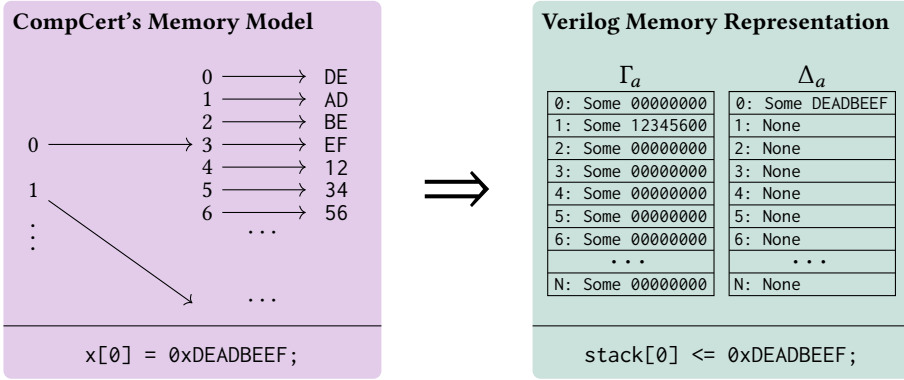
CompCert's Memory Model

0 ⟶ DE
1 ⟶ AD
2 ⟶ BE
0 ⟶ 3 ⟶ EF
4 ⟶ 12
1 5 ⟶ 34
6 ⟶ 56
⋮ ...

...

x[0] = 0xDEADBEEF;

$\Longrightarrow$

Verilog Memory Representation

| $\Gamma_a$ |
|---|
| 0: Some 00000000 |
| 1: Some 12345600 |
| 2: Some 00000000 |
| 3: Some 00000000 |
| 4: Some 00000000 |
| 5: Some 00000000 |
| 6: Some 00000000 |
| ... |
| N: Some 00000000 |

| $\Delta_a$ |
|---|
| 0: Some DEADBEEF |
| 1: None |
| 2: None |
| 3: None |
| 4: None |
| 5: None |
| 6: None |
| ... |
| N: None |

stack[0] <= 0xDEADBEEF;